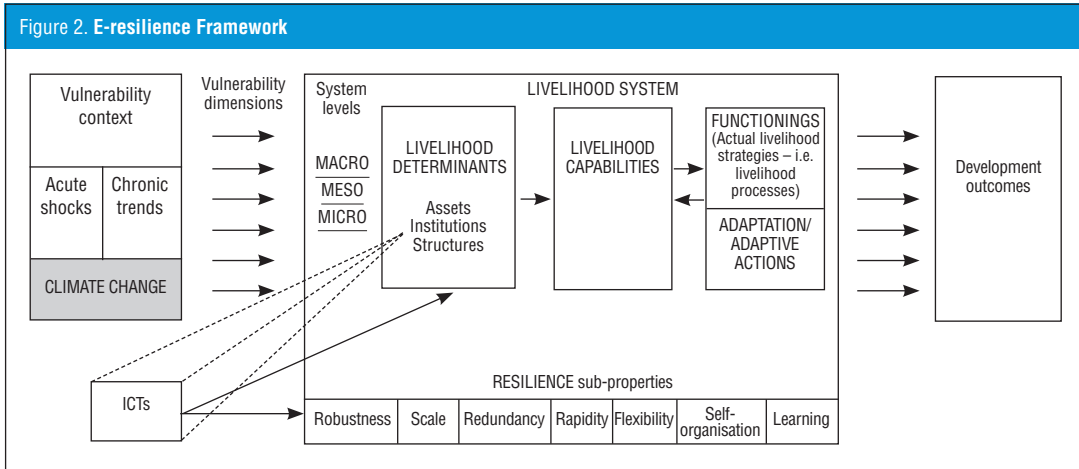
Figure 2. **E-resilience Framework**

Vulnerability context

Acute shocks

Chronic trends

CLIMATE CHANGE

Vulnerability dimensions

System levels

MACRO

MESO

MICRO

LIVELIHOOD SYSTEM

LIVELIHOOD DETERMINANTS

Assets
Institutions
Structures

LIVELIHOOD CAPABILITIES

FUNCTIONINGS (Actual livelihood strategies – i.e. livelihood processes)

ADAPTATION/ ADAPTIVE ACTIONS

Development outcomes

ICTs

RESILIENCE sub-properties

| Robustness | Scale | Redundancy | Rapidity | Flexibility | Self-organisation | Learning |
|---|---|---|---|---|---|---|